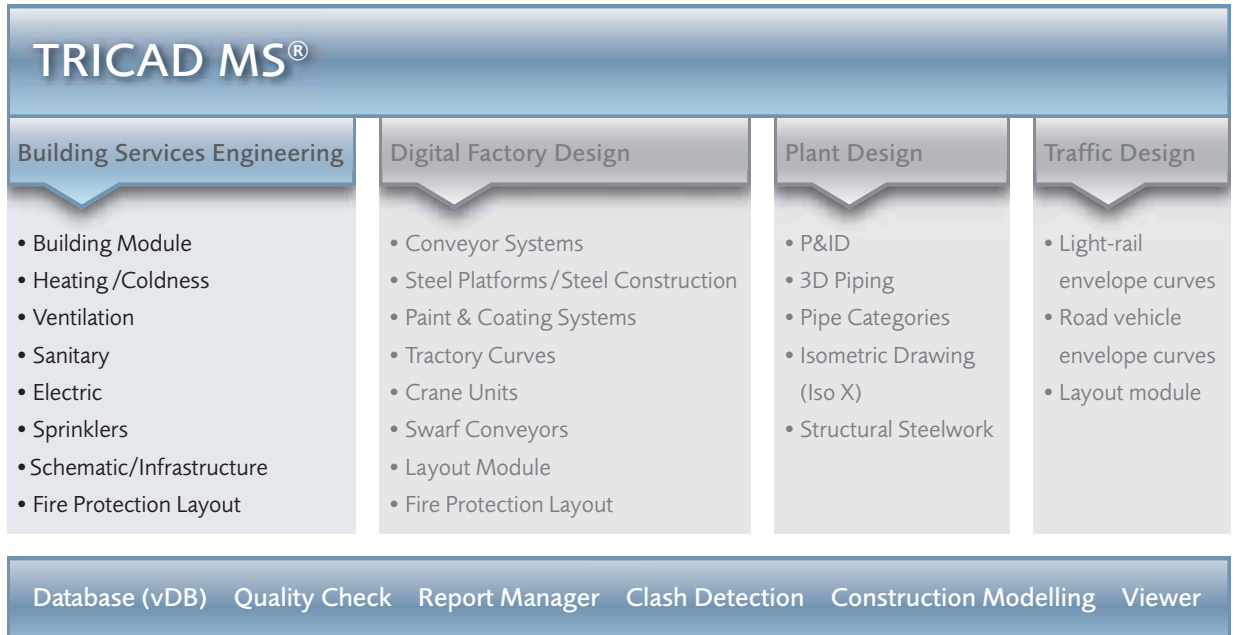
TRICAD MS®

Building Services Engineering

• Building Module
• Heating /Coldness
• Ventilation
• Sanitary
• Electric
• Sprinklers
• Schematic/Infrastructure
• Fire Protection Layout

Digital Factory Design

• Conveyor Systems
• Steel Platforms / Steel Construction
• Paint & Coating Systems
• Tractory Curves
• Crane Units
• Swarf Conveyors
• Layout Module
• Fire Protection Layout

Plant Design

• P&ID
• 3D Piping
• Pipe Categories
• Isometric Drawing (Iso X)
• Structural Steelwork

Traffic Design

• Light-rail envelope curves
• Road vehicle envelope curves
• Layout module

Database (vDB) Quality Check Report Manager Clash Detection Construction Modelling Viewer